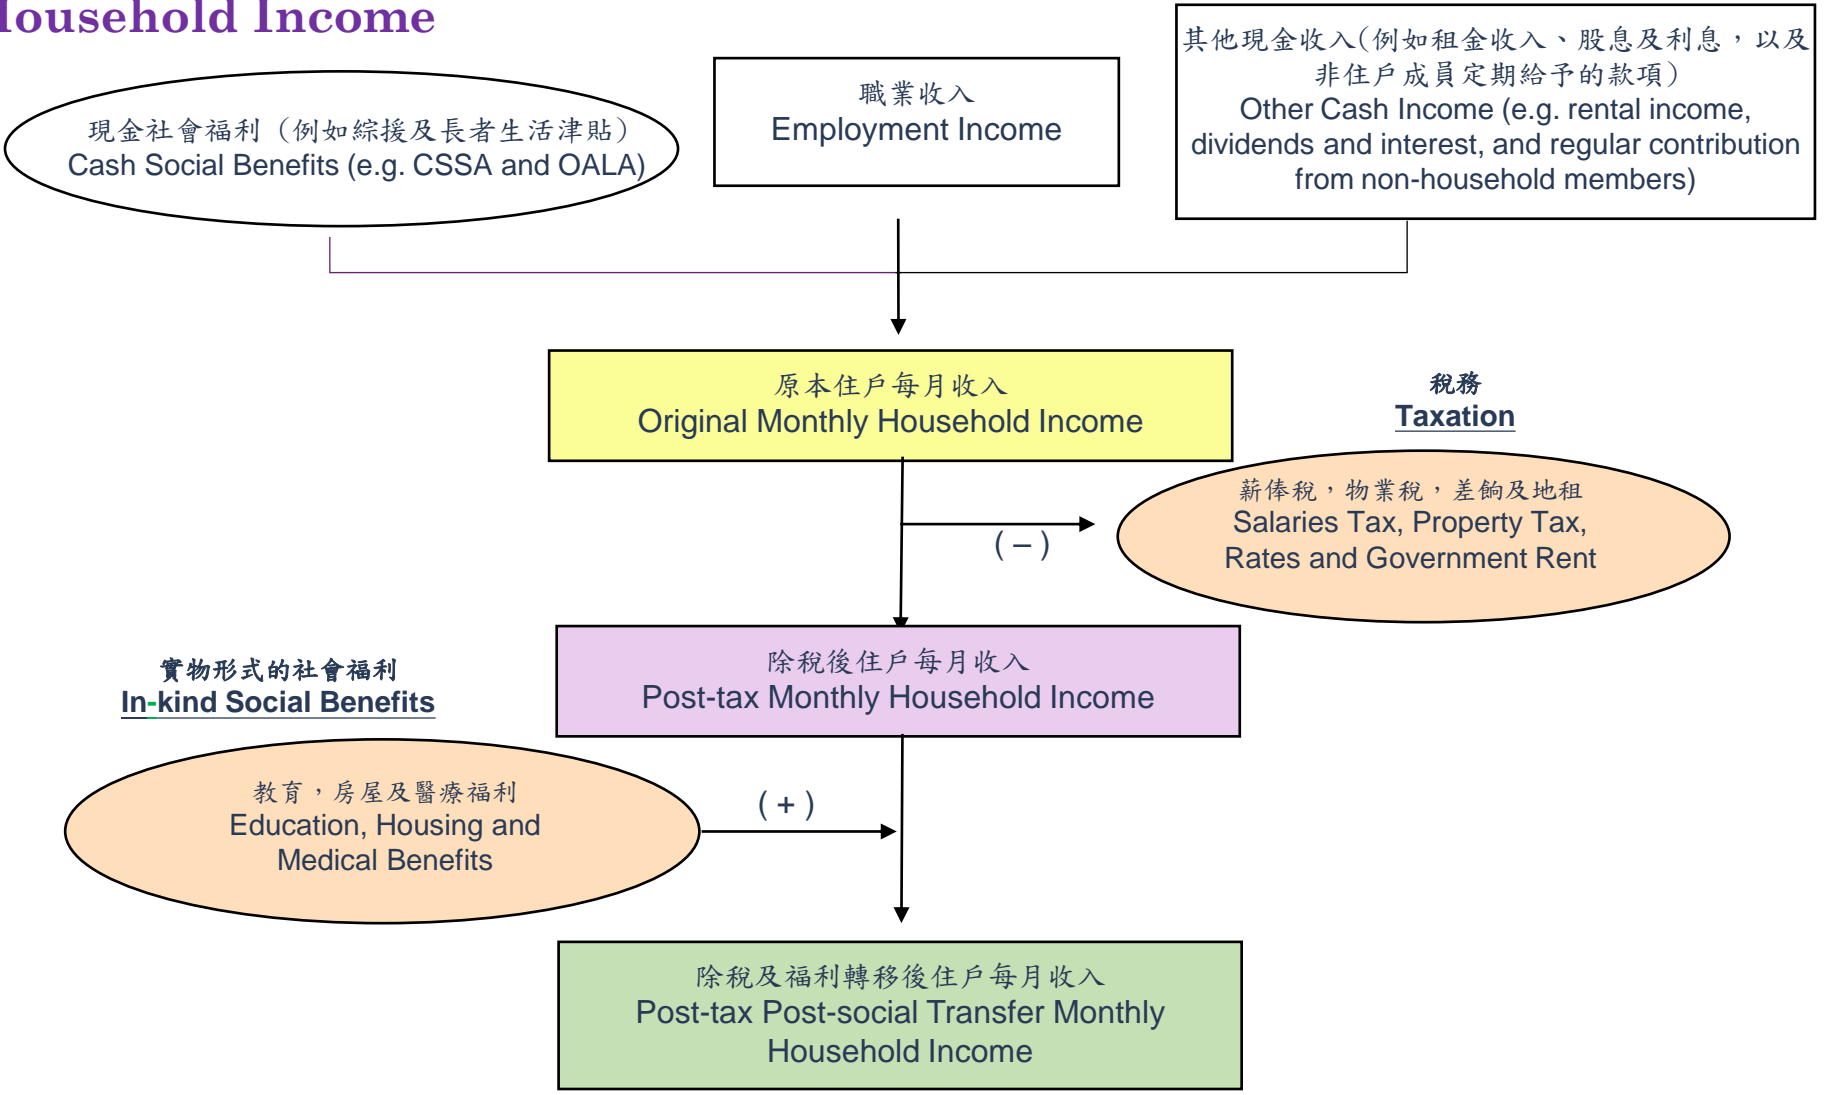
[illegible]ousehold Income

現金社會福利（例如綜援及長者生活津貼）
Cash Social Benefits (e.g. CSSA and OALA)

職業收入
Employment Income

其他現金收入(例如租金收入、股息及利息，以及非住戶成員定期給予的款項)
Other Cash Income (e.g. rental income, dividends and interest, and regular contribution from non-household members)

原本住戶每月收入
Original Monthly Household Income

稅務
Taxation

( − )

薪俸稅，物業稅，差餉及地租
Salaries Tax, Property Tax, Rates and Government Rent

除稅後住戶每月收入
Post-tax Monthly Household Income

實物形式的社會福利
In-kind Social Benefits

( + )

教育，房屋及醫療福利
Education, Housing and Medical Benefits

除稅及福利轉移後住戶每月收入
Post-tax Post-social Transfer Monthly Household Income